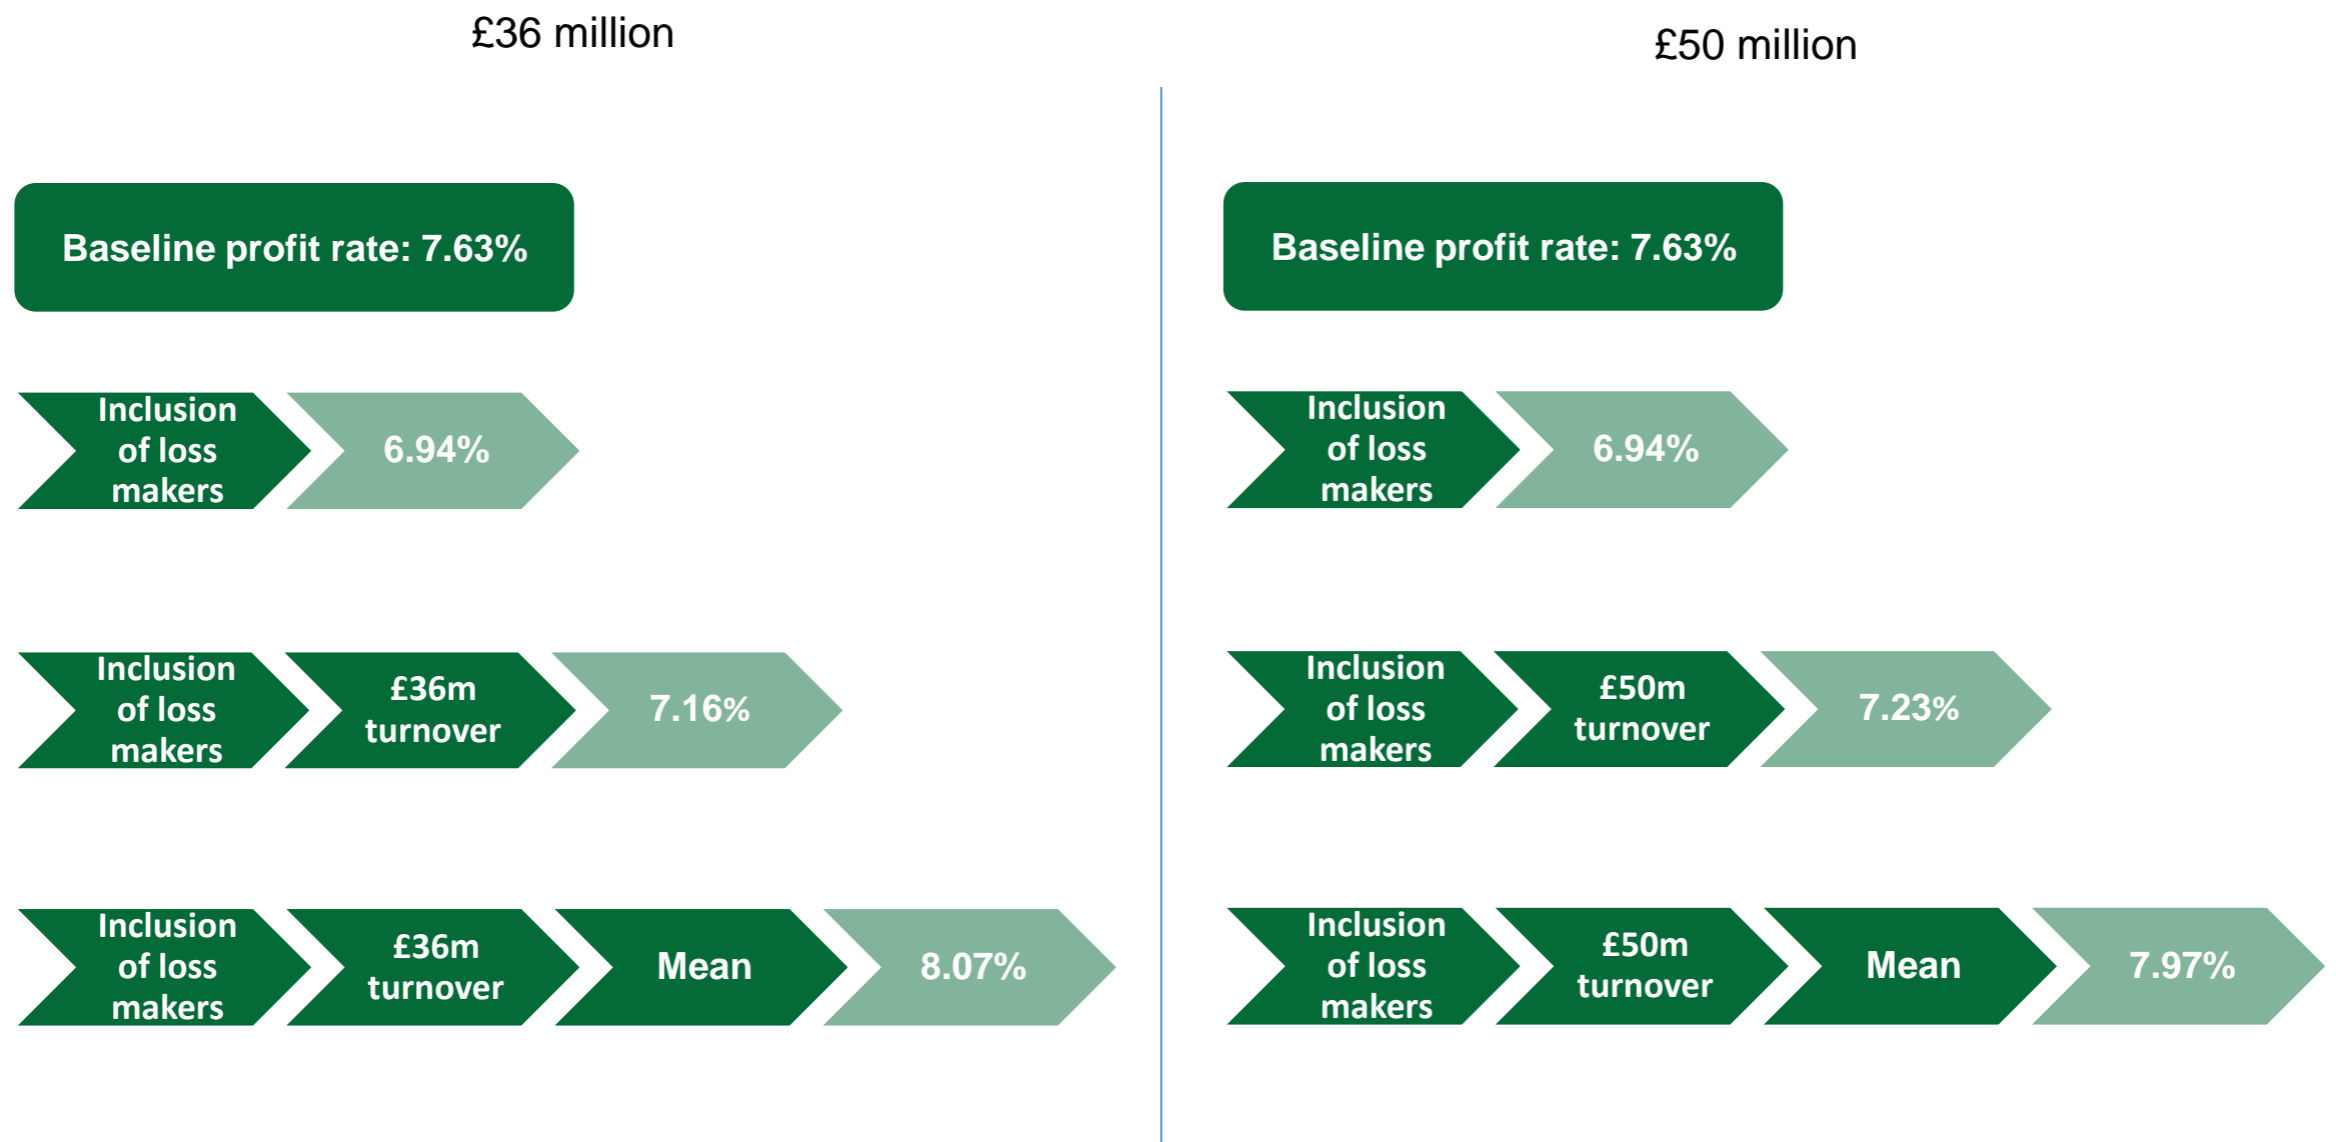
£36 million

Baseline profit rate: 7.63%

Inclusion of loss makers

6.94%

Inclusion of loss makers

£36m turnover

7.16%

Inclusion of loss makers

£36m turnover

Mean

8.07%

£50 million

Baseline profit rate: 7.63%

Inclusion of loss makers

6.94%

Inclusion of loss makers

£50m turnover

7.23%

Inclusion of loss makers

£50m turnover

Mean

7.97%